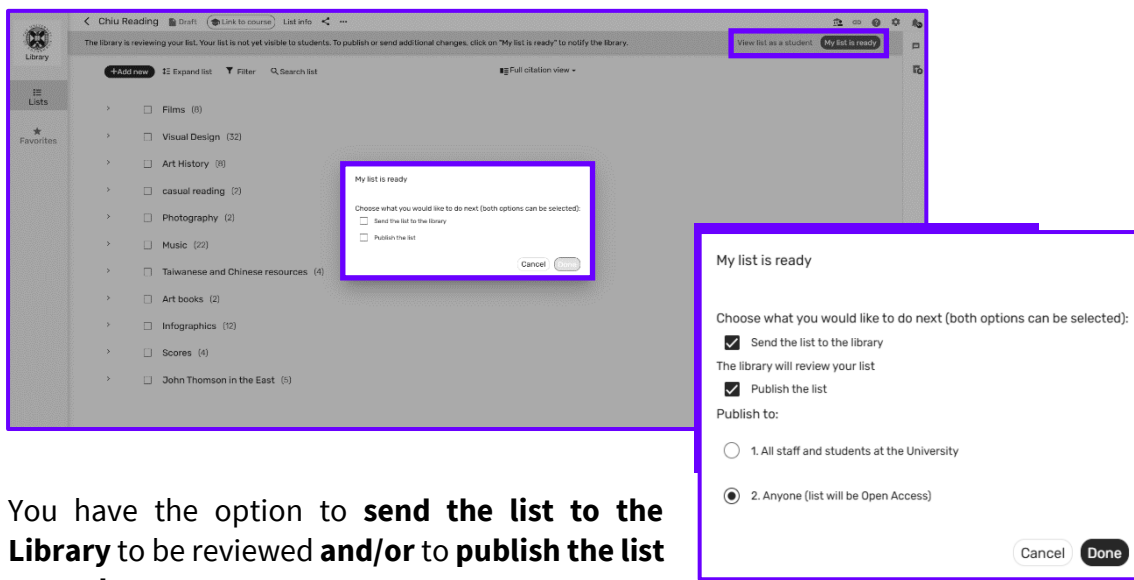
Library

< Chiu Reading Draft Link to course List info

The library is reviewing your list. Your list is not yet visible to students. To publish or send additional changes, click on "My list is ready" to notify the library.

View list as a student My list is ready

Lists

Favorites

+Add new Expand list Filter Search list

Full citation view

Films (8)

Visual Design (32)

Art History (8)

casual reading (7)

Photography (2)

Music (22)

Taiwanese and Chinese resources (4)

Art books (2)

Infographics (12)

Scores (4)

John Thomson in the East (5)

My list is ready

Choose what you would like to do next (both options can be selected):

Send the list to the library

Publish the list

Cancel Done

My list is ready

Choose what you would like to do next (both options can be selected):

Send the list to the library

The library will review your list

Publish the list

Publish to:

1. All staff and students at the University

2. Anyone (list will be Open Access)

Cancel Done

You have the option to **send the list to the Library** to be reviewed **and/or** to **publish the list**